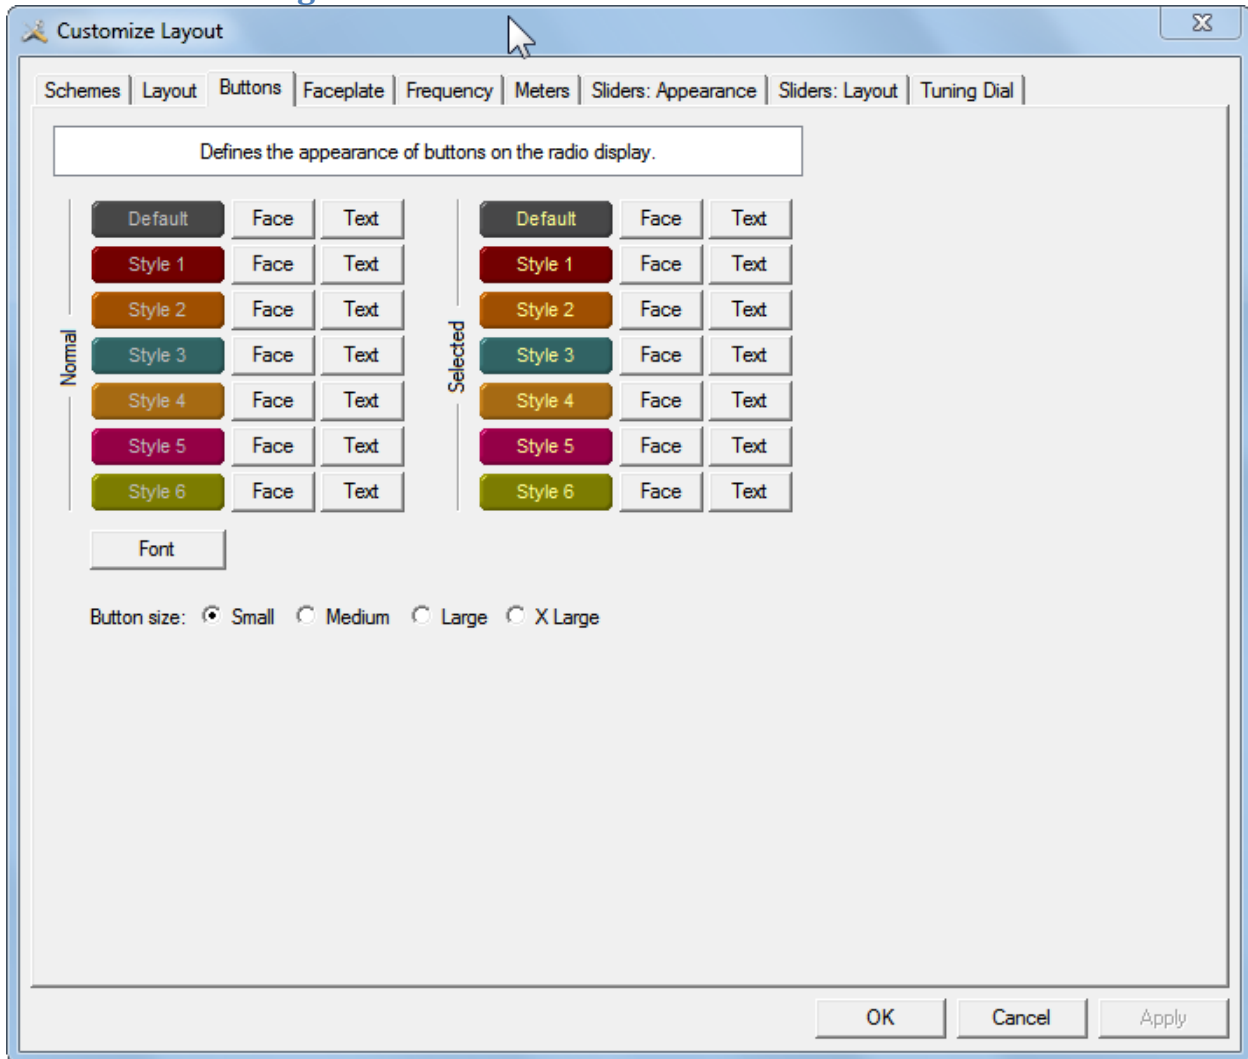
Customize Layout

Schemes | Layout | Buttons | Faceplate | Frequency | Meters | Sliders: Appearance | Sliders: Layout | Tuning Dial

Defines the appearance of buttons on the radio display.

Normal

| | | |
|---|---|---|
| Default | Face | Text |
| Style 1 | Face | Text |
| Style 2 | Face | Text |
| Style 3 | Face | Text |
| Style 4 | Face | Text |
| Style 5 | Face | Text |
| Style 6 | Face | Text |

Selected

| | | |
|---|---|---|
| Default | Face | Text |
| Style 1 | Face | Text |
| Style 2 | Face | Text |
| Style 3 | Face | Text |
| Style 4 | Face | Text |
| Style 5 | Face | Text |
| Style 6 | Face | Text |

Font

Button size: Small Medium Large X Large

OK Cancel Apply